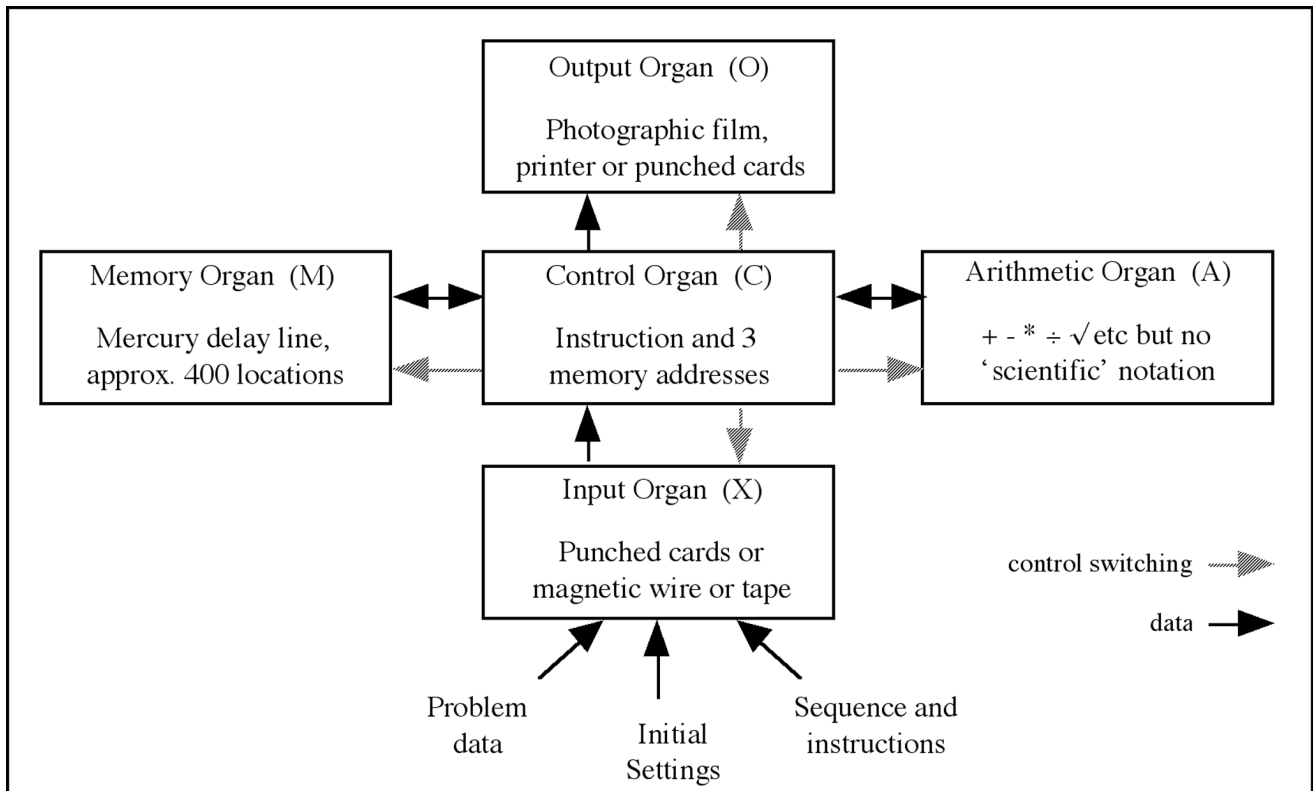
Output Organ (O)

Photographic film, printer or punched cards

Memory Organ (M)

Mercury delay line, approx. 400 locations

Control Organ (C)

Instruction and 3 memory addresses

Arithmetic Organ (A)

+ - * ÷ √ etc but no 'scientific' notation

Input Organ (X)

Punched cards or magnetic wire or tape

control switching

data

Problem data

Initial Settings

Sequence and instructions